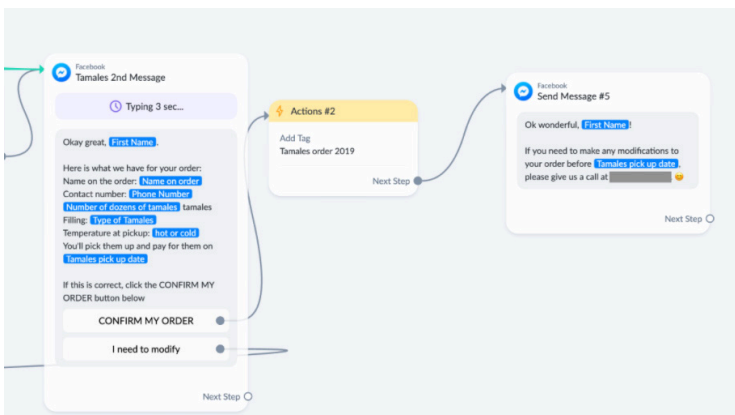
Facebook
Tamales 2nd Message

Typing 3 sec...

Okay great, First Name.

Here is what we have for your order:
Name on the order: Name on order
Contact number: Phone Number
Number of dozens of tamales tamales
Filling: Type of Tamales
Temperature at pickup: hot or cold
You'll pick them up and pay for them on Tamales pick up date

If this is correct, click the CONFIRM MY ORDER button below

CONFIRM MY ORDER

I need to modify

Next Step

Actions #2

Add Tag
Tamales order 2019

Next Step

Facebook
Send Message #5

Ok wonderful, First Name!

If you need to make any modifications to your order before Tamales pick up date, please give us a call at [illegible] 😊

Next Step